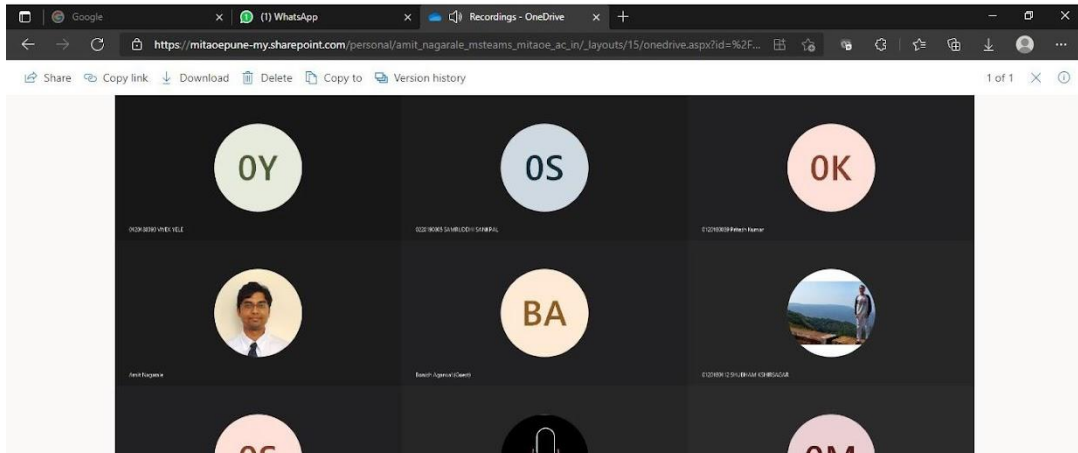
Google
(1) WhatsApp
Recordings - OneDrive
https://mitaoepune-my.sharepoint.com/personal/amit_nagarale_msteams_mitaoe_ac_in/_layouts/15/onedrive.aspx?id=%2F...
Share Copy link Download Delete Copy to Version history
1 of 1

0Y
0120180390 VIVEK YELE
0S
0220180065 SAMRUDDHI SANKPAL
0K
0120180039 Pritesh Kumar
Amit Nagarale
BA
Baresh Agarwal (Guest)
0120180012 SHUBHAM KSHIRSAGAR
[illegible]
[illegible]